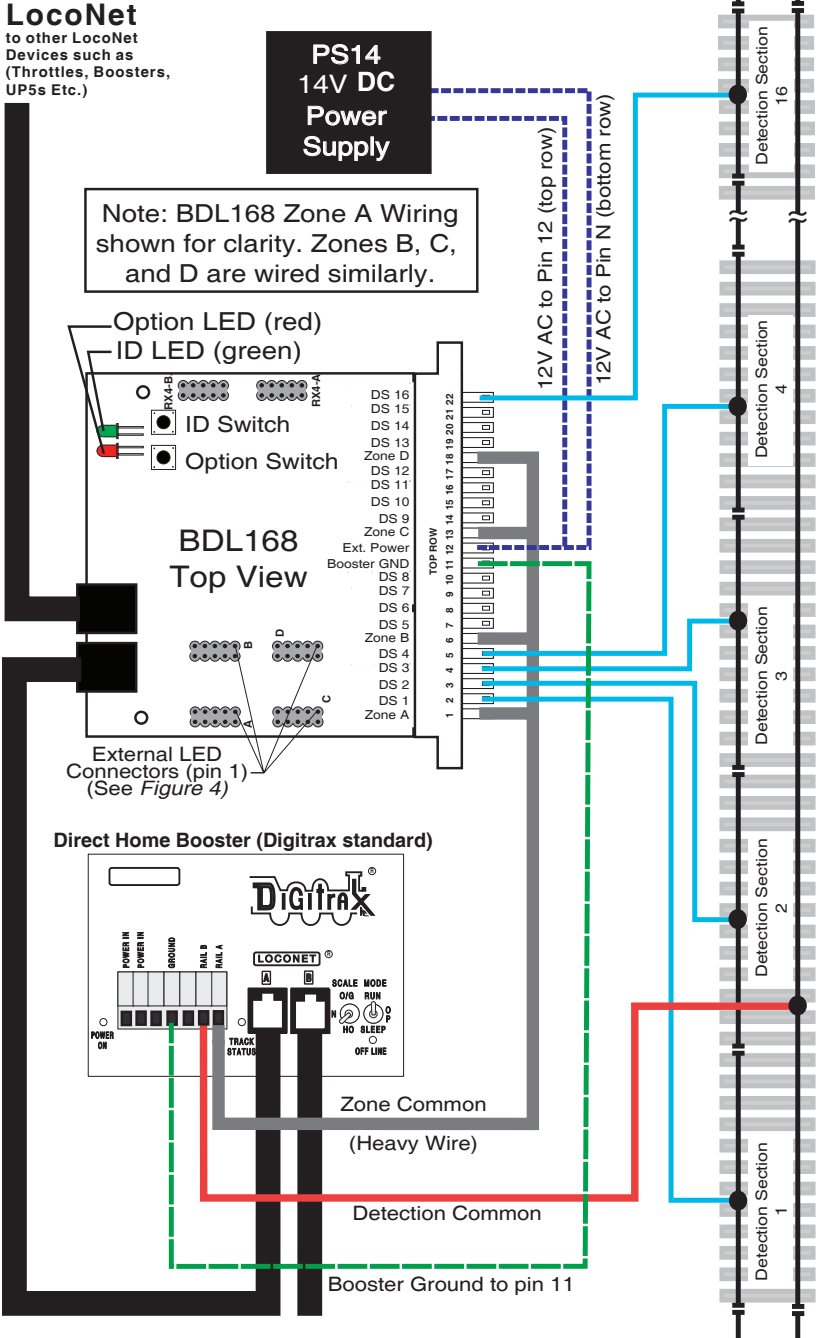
LocoNet
to other LocoNet Devices such as (Throttles, Boosters, UP5s Etc.)

PS14
14V DC
Power
Supply

12V AC to Pin 12 (top row)
12V AC to Pin N (bottom row)

Detection Section 16

Note: BDL168 Zone A Wiring shown for clarity. Zones B, C, and D are wired similarly.

Option LED (red)
ID LED (green)

RX4-B
RX4-A

ID Switch
Option Switch

BDL168
Top View

DS 16
DS 15
DS 14
DS 13
Zone D
DS 12
DS 11
DS 10
DS 9
Zone C
Ext. Power
Booster GND
DS 8
DS 7
DS 6
DS 5
Zone B
DS 4
DS 3
DS 2
DS 1
Zone A

TOP ROW
22 21 20 19 18 17 16 15 14 13 12 11 10 9 8 7 6 5 4 3 2 1

B D A C

External LED Connectors (pin 1)
(See Figure 4)

Detection Section 4
Detection Section 3
Detection Section 2
Detection Section 1

Direct Home Booster (Digitrax standard)

Digitrax ®

POWER IN
POWER IN
GROUND
RAIL B
RAIL A

LOCONET ®
A B

SCALE O/G N HO
MODE RUN OP SLEEP
OFF LINE

POWER ON
TRACK STATUS

Zone Common
(Heavy Wire)

Detection Common

Booster Ground to pin 11